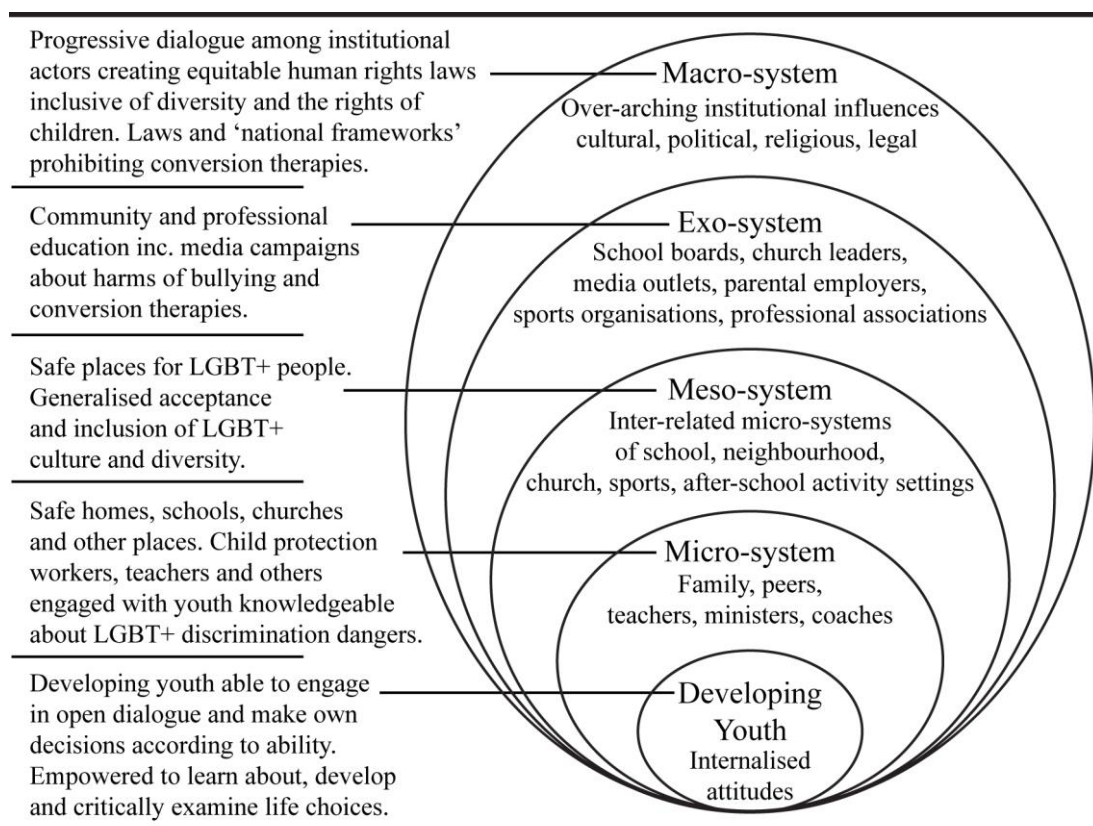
Progressive dialogue among institutional actors creating equitable human rights laws inclusive of diversity and the rights of children. Laws and 'national frameworks' prohibiting conversion therapies.

Macro-system
Over-arching institutional influences cultural, political, religious, legal

Community and professional education inc. media campaigns about harms of bullying and conversion therapies.

Exo-system
School boards, church leaders, media outlets, parental employers, sports organisations, professional associations

Safe places for LGBT+ people. Generalised acceptance and inclusion of LGBT+ culture and diversity.

Meso-system
Inter-related micro-systems of school, neighbourhood, church, sports, after-school activity settings

Safe homes, schools, churches and other places. Child protection workers, teachers and others engaged with youth knowledgeable about LGBT+ discrimination dangers.

Micro-system
Family, peers, teachers, ministers, coaches

Developing youth able to engage in open dialogue and make own decisions according to ability. Empowered to learn about, develop and critically examine life choices.

Developing Youth
Internalised attitudes